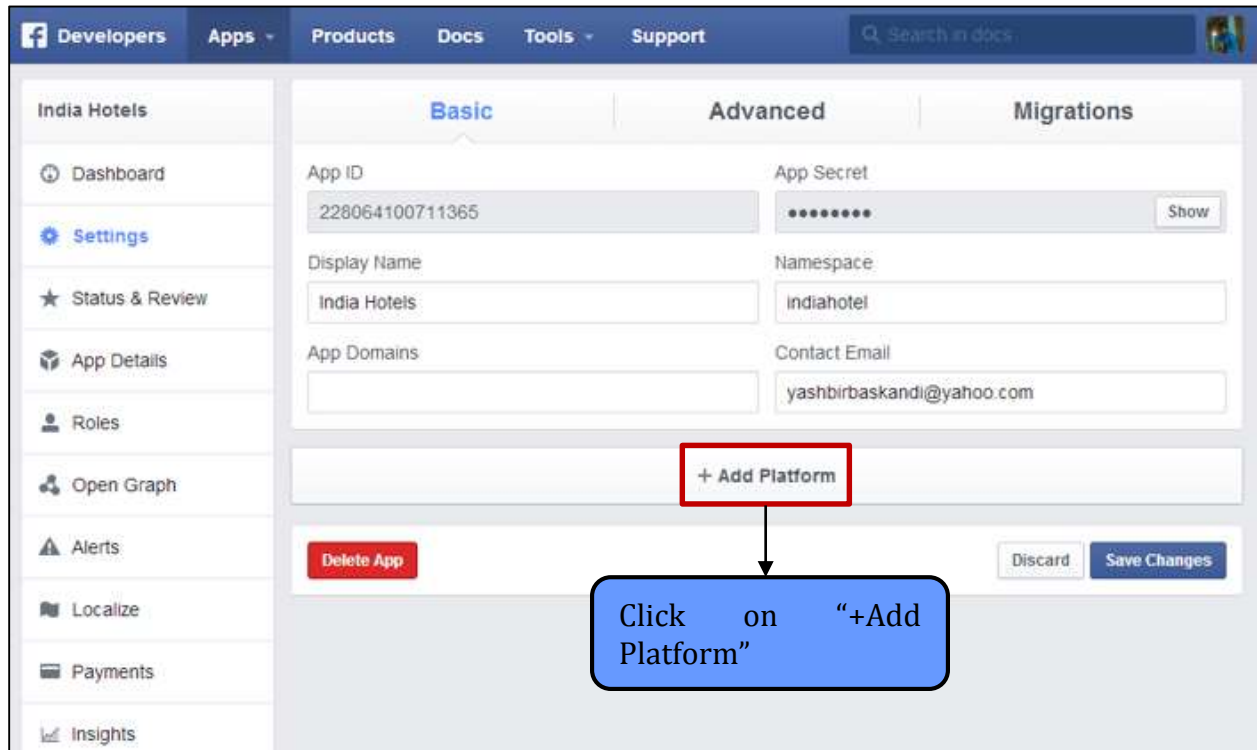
Developers Apps Products Docs Tools Support Search in docs

India Hotels

Dashboard

Settings

Status & Review

App Details

Roles

Open Graph

Alerts

Localize

Payments

Insights

Basic Advanced Migrations

App ID
228064100711365

App Secret
●●●●●●●●● Show

Display Name
India Hotels

Namespace
indiahotel

App Domains

Contact Email
yashbirbaskandi@yahoo.com

+ Add Platform

Delete App

Discard Save Changes

Click on "+Add Platform"